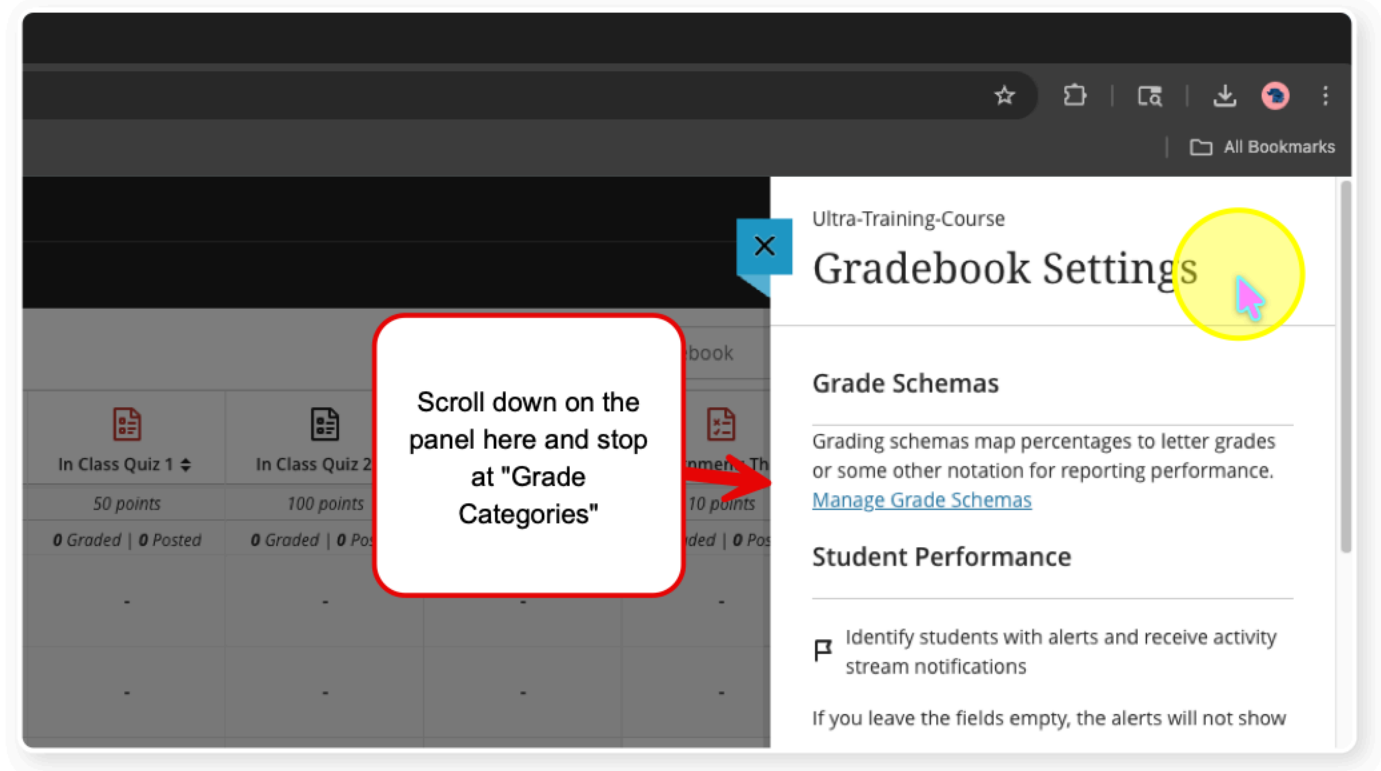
All Bookmarks

book

In Class Quiz 1

50 points

0 Graded | 0 Posted

In Class Quiz 2

100 points

0 Graded | 0 Pos

-

-

-

-

-

-

nment Th

10 points

ded | 0 Pos

-

-

Scroll down on the panel here and stop at "Grade Categories"

Ultra-Training-Course

Gradebook Settings

Grade Schemas

Grading schemas map percentages to letter grades or some other notation for reporting performance. Manage Grade Schemas

Student Performance

Identify students with alerts and receive activity stream notifications

If you leave the fields empty, the alerts will not show